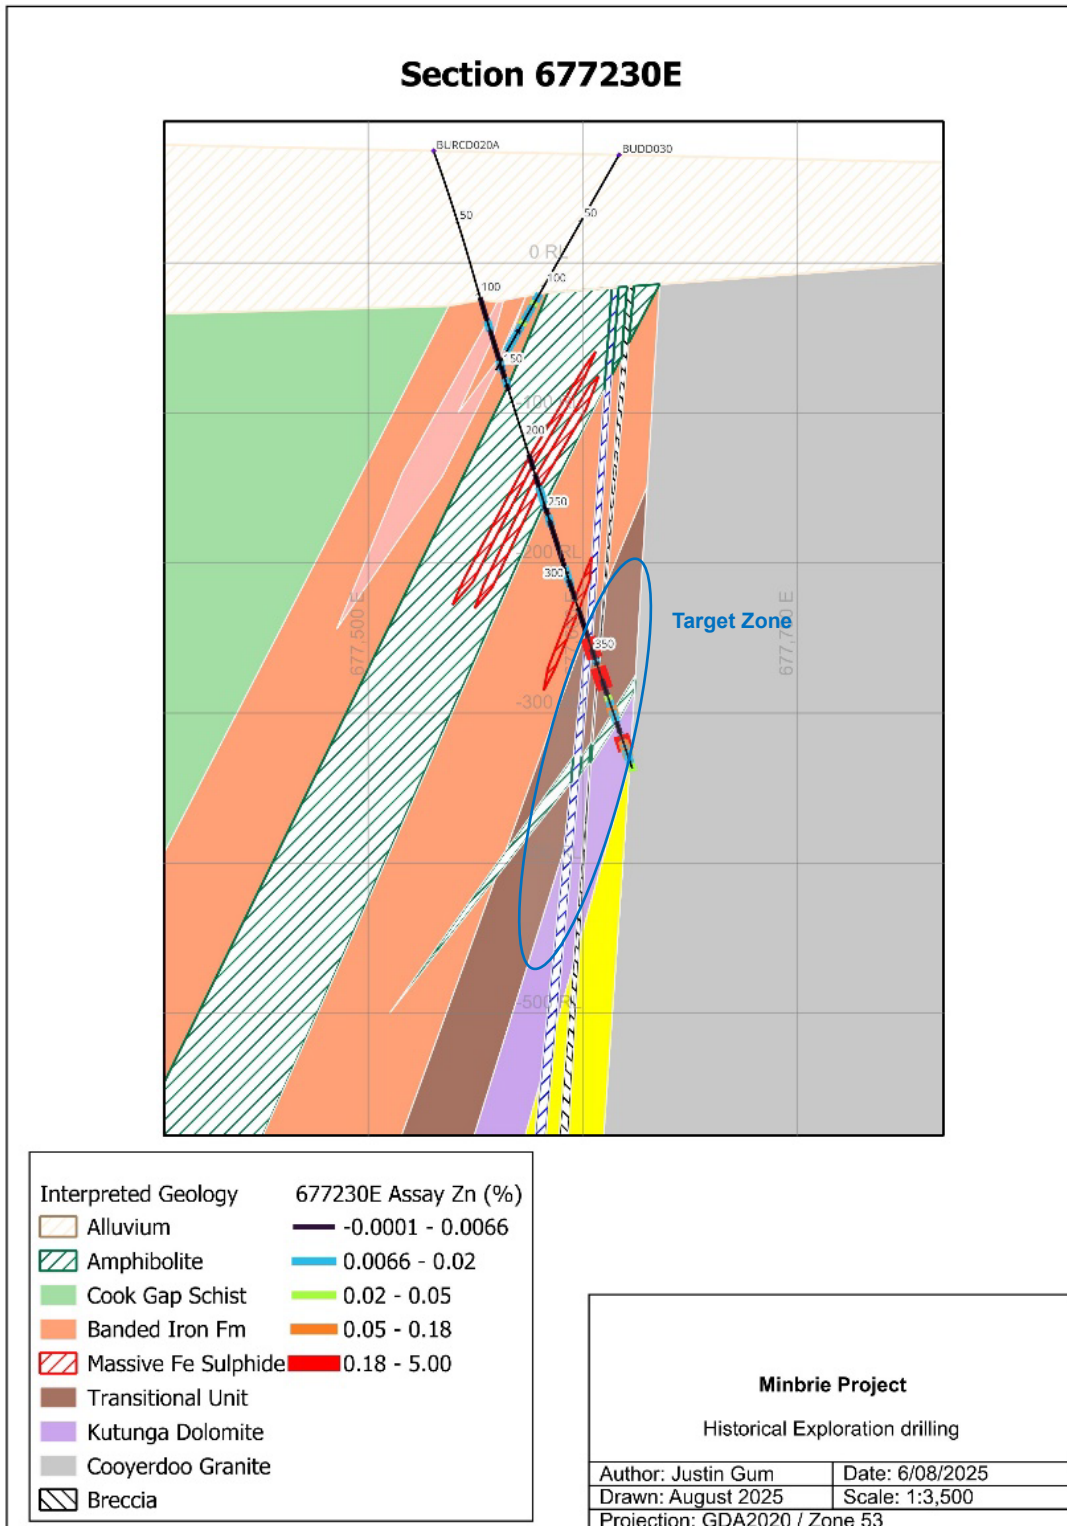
Section 677230E

BLRCD020A
BUDD030
50
50
0 RL
100
100
150
-100 RL
200
250
-200 RL
300
350
-300
-500 RL
677,500 E
677,700 E
Target Zone

Interpreted Geology
Alluvium
Amphibolite
Cook Gap Schist
Banded Iron Fm
Massive Fe Sulphide
Transitional Unit
Kutunga Dolomite
Cooyerdoo Granite
Breccia

677230E Assay Zn (%)
-0.0001 - 0.0066
0.0066 - 0.02
0.02 - 0.05
0.05 - 0.18
0.18 - 5.00

Minbrie Project

Historical Exploration drilling

| Author: Justin Gum | Date: 6/08/2025 |
|---|---|
| Drawn: August 2025 | Scale: 1:3,500 |
| Projection: GDA2020 / Zone 53 | |